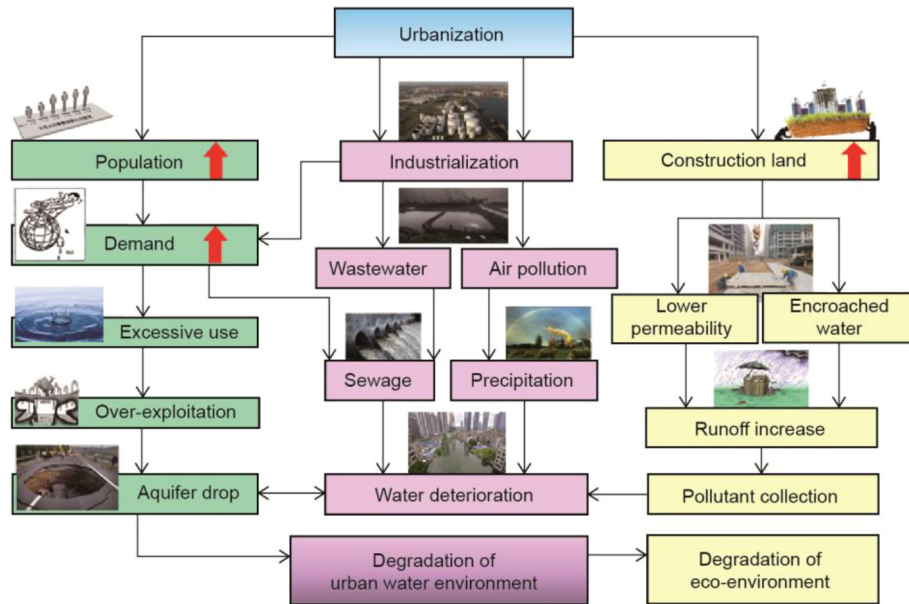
Urbanization

Population

Industrialization

Construction land

Demand

Wastewater

Air pollution

Excessive use

Lower permeability

Encroached water

Sewage

Precipitation

Over-exploitation

Runoff increase

Aquifer drop

Water deterioration

Pollutant collection

Degradation of urban water environment

Degradation of eco-environment